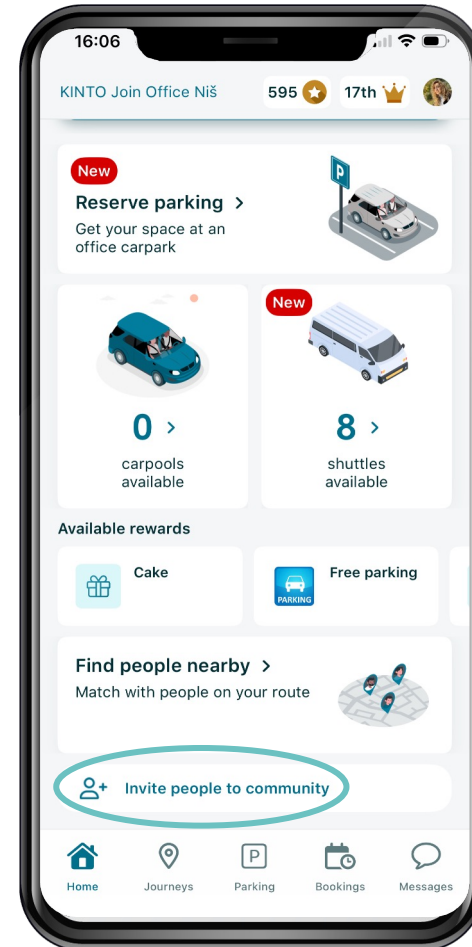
16:06

KINTO Join Office Niš 595 17th

New
Reserve parking >
Get your space at an office carpark

P

0 >
carpools available

New
8 >
shuttles available

Available rewards

Cake

PARKING
Free parking

Find people nearby >
Match with people on your route

Invite people to community

Home Journeys P Parking Bookings Messages